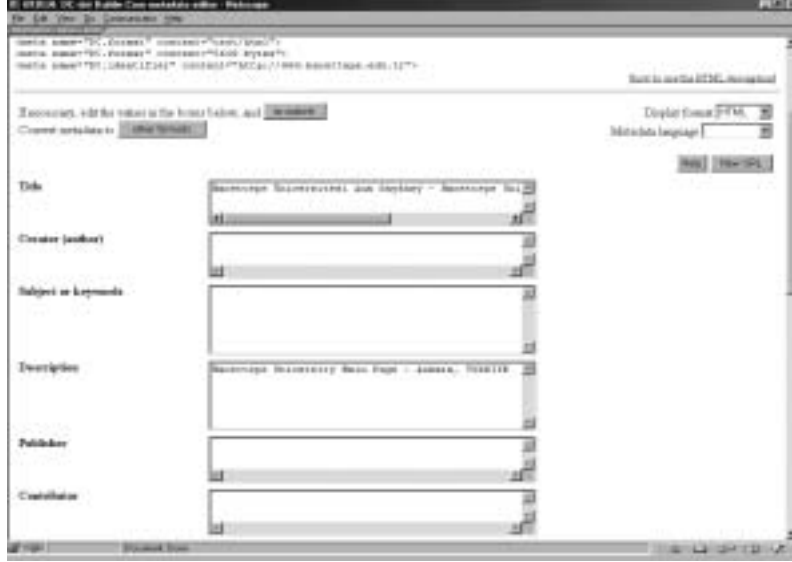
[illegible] DC-dot Dublin Core metadata editor - Netscape

File Edit View Go Communicator Help

<meta name="DC.Format" content="text/html">
<meta name="DC.Format" content="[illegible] bytes">
<meta name="DC.Identifier" content="http://www.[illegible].edu.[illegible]">

Back to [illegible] HTML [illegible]

If necessary, edit the values in the forms below, and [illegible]

Convert metadata to: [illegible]

Display format HTML

Metadata language

Help

View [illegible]

Title

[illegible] University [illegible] - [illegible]

Creator (author)

Subject or keywords

Description

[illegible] University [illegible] Page - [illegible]

Publisher

Contributor

Document: Done